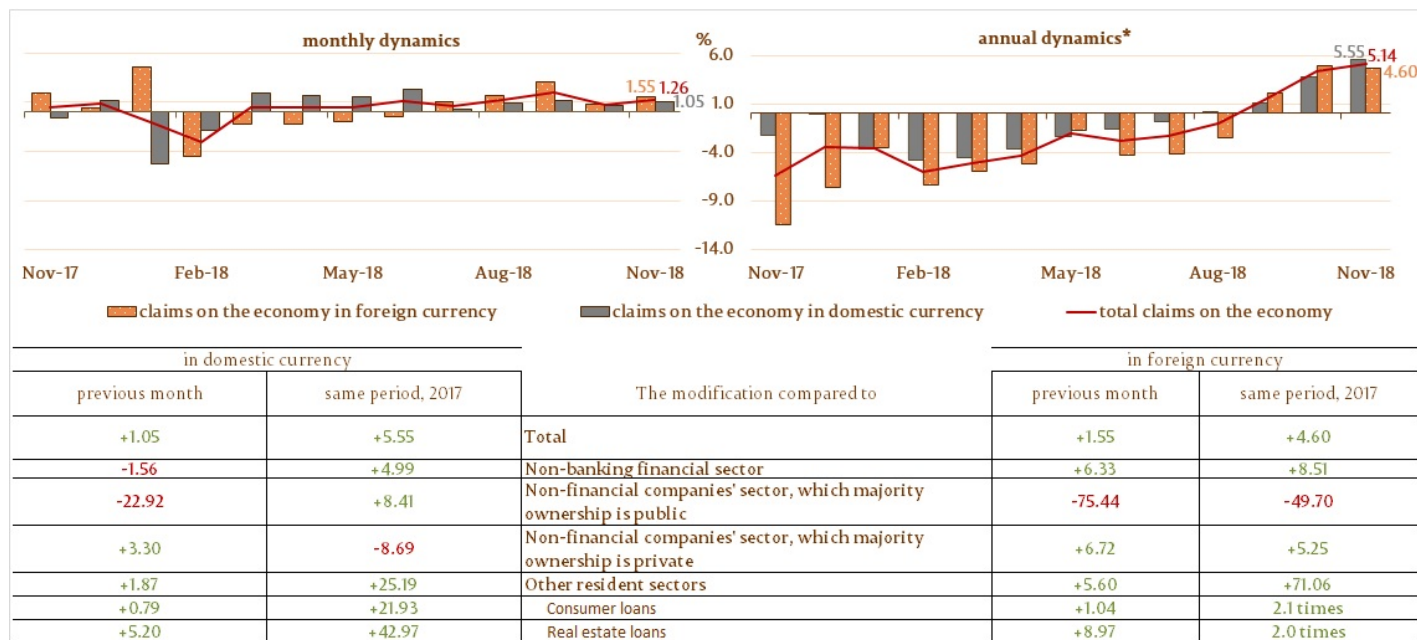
monthly dynamics

1.55 1.26
1.05

Nov-17 Feb-18 May-18 Aug-18 Nov-18

%
annual dynamics*

6.0
1.0
-4.0
-9.0
-14.0

5.55 5.14
4.60

Nov-17 Feb-18 May-18 Aug-18 Nov-18

claims on the economy in foreign currency   claims on the economy in domestic currency   total claims on the economy

| in domestic currency | | | in foreign currency | |
|---|---|---|---|---|
| previous month | same period, 2017 | The modification compared to | previous month | same period, 2017 |
| +1.05 | +5.55 | Total | +1.55 | +4.60 |
| -1.56 | +4.99 | Non-banking financial sector | +6.33 | +8.51 |
| -22.92 | +8.41 | Non-financial companies' sector, which majority ownership is public | -75.44 | -49.70 |
| +3.30 | -8.69 | Non-financial companies' sector, which majority ownership is private | +6.72 | +5.25 |
| +1.87 | +25.19 | Other resident sectors | +5.60 | +71.06 |
| +0.79 | +21.93 | Consumer loans | +1.04 | 2.1 times |
| +5.20 | +42.97 | Real estate loans | +8.97 | 2.0 times |